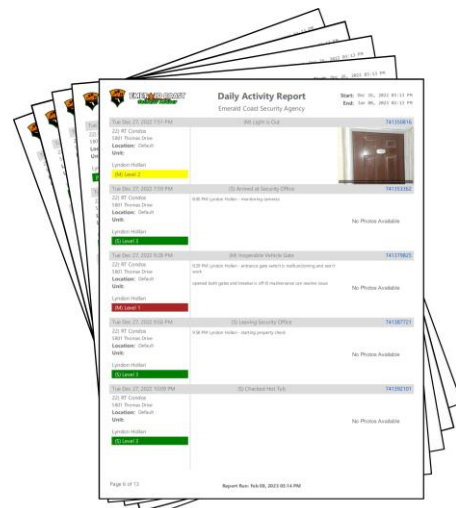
EMERALD COAST

Daily Activity Report
Emerald Coast Security Agency

Start: Dec 26, 2022 03:13 PM
End: Jan 08, 2023 03:13 PM

Tue Dec 27, 2022 7:51 PM | (M) Light is Out | 741350816
22) RT Condos
5801 Thomas Drive
Location: Default
Unit:
Lyndon Hollan
(M) Level 2

Tue Dec 27, 2022 7:59 PM | (S) Arrived at Security Office | 741353362
22) RT Condos
5801 Thomas Drive
Location: Default
Unit:
Lyndon Hollan
(S) Level 3
8:00 PM Lyndon Hollan - monitoring cameras
No Photos Available

Tue Dec 27, 2022 9:28 PM | (M) Inoperable Vehicle Gate | 741378825
22) RT Condos
5801 Thomas Drive
Location: Default
Unit:
Lyndon Hollan
(M) Level 1
9:28 PM Lyndon Hollan - entrance gate switch is malfunctioning and won't work
opened both gates and breaker is off til maintenance can resolve issue
No Photos Available

Tue Dec 27, 2022 9:56 PM | (S) Leaving Security Office | 741387721
22) RT Condos
5801 Thomas Drive
Location: Default
Unit:
Lyndon Hollan
(S) Level 3
9:56 PM Lyndon Hollan - starting property check
No Photos Available

Tue Dec 27, 2022 10:09 PM | (S) Checked Hot Tub | 741392101
22) RT Condos
5801 Thomas Drive
Location: Default
Unit:
Lyndon Hollan
(S) Level 3
No Photos Available

Page 6 of 13
Report Run: Feb 08, 2023 00:14 PM